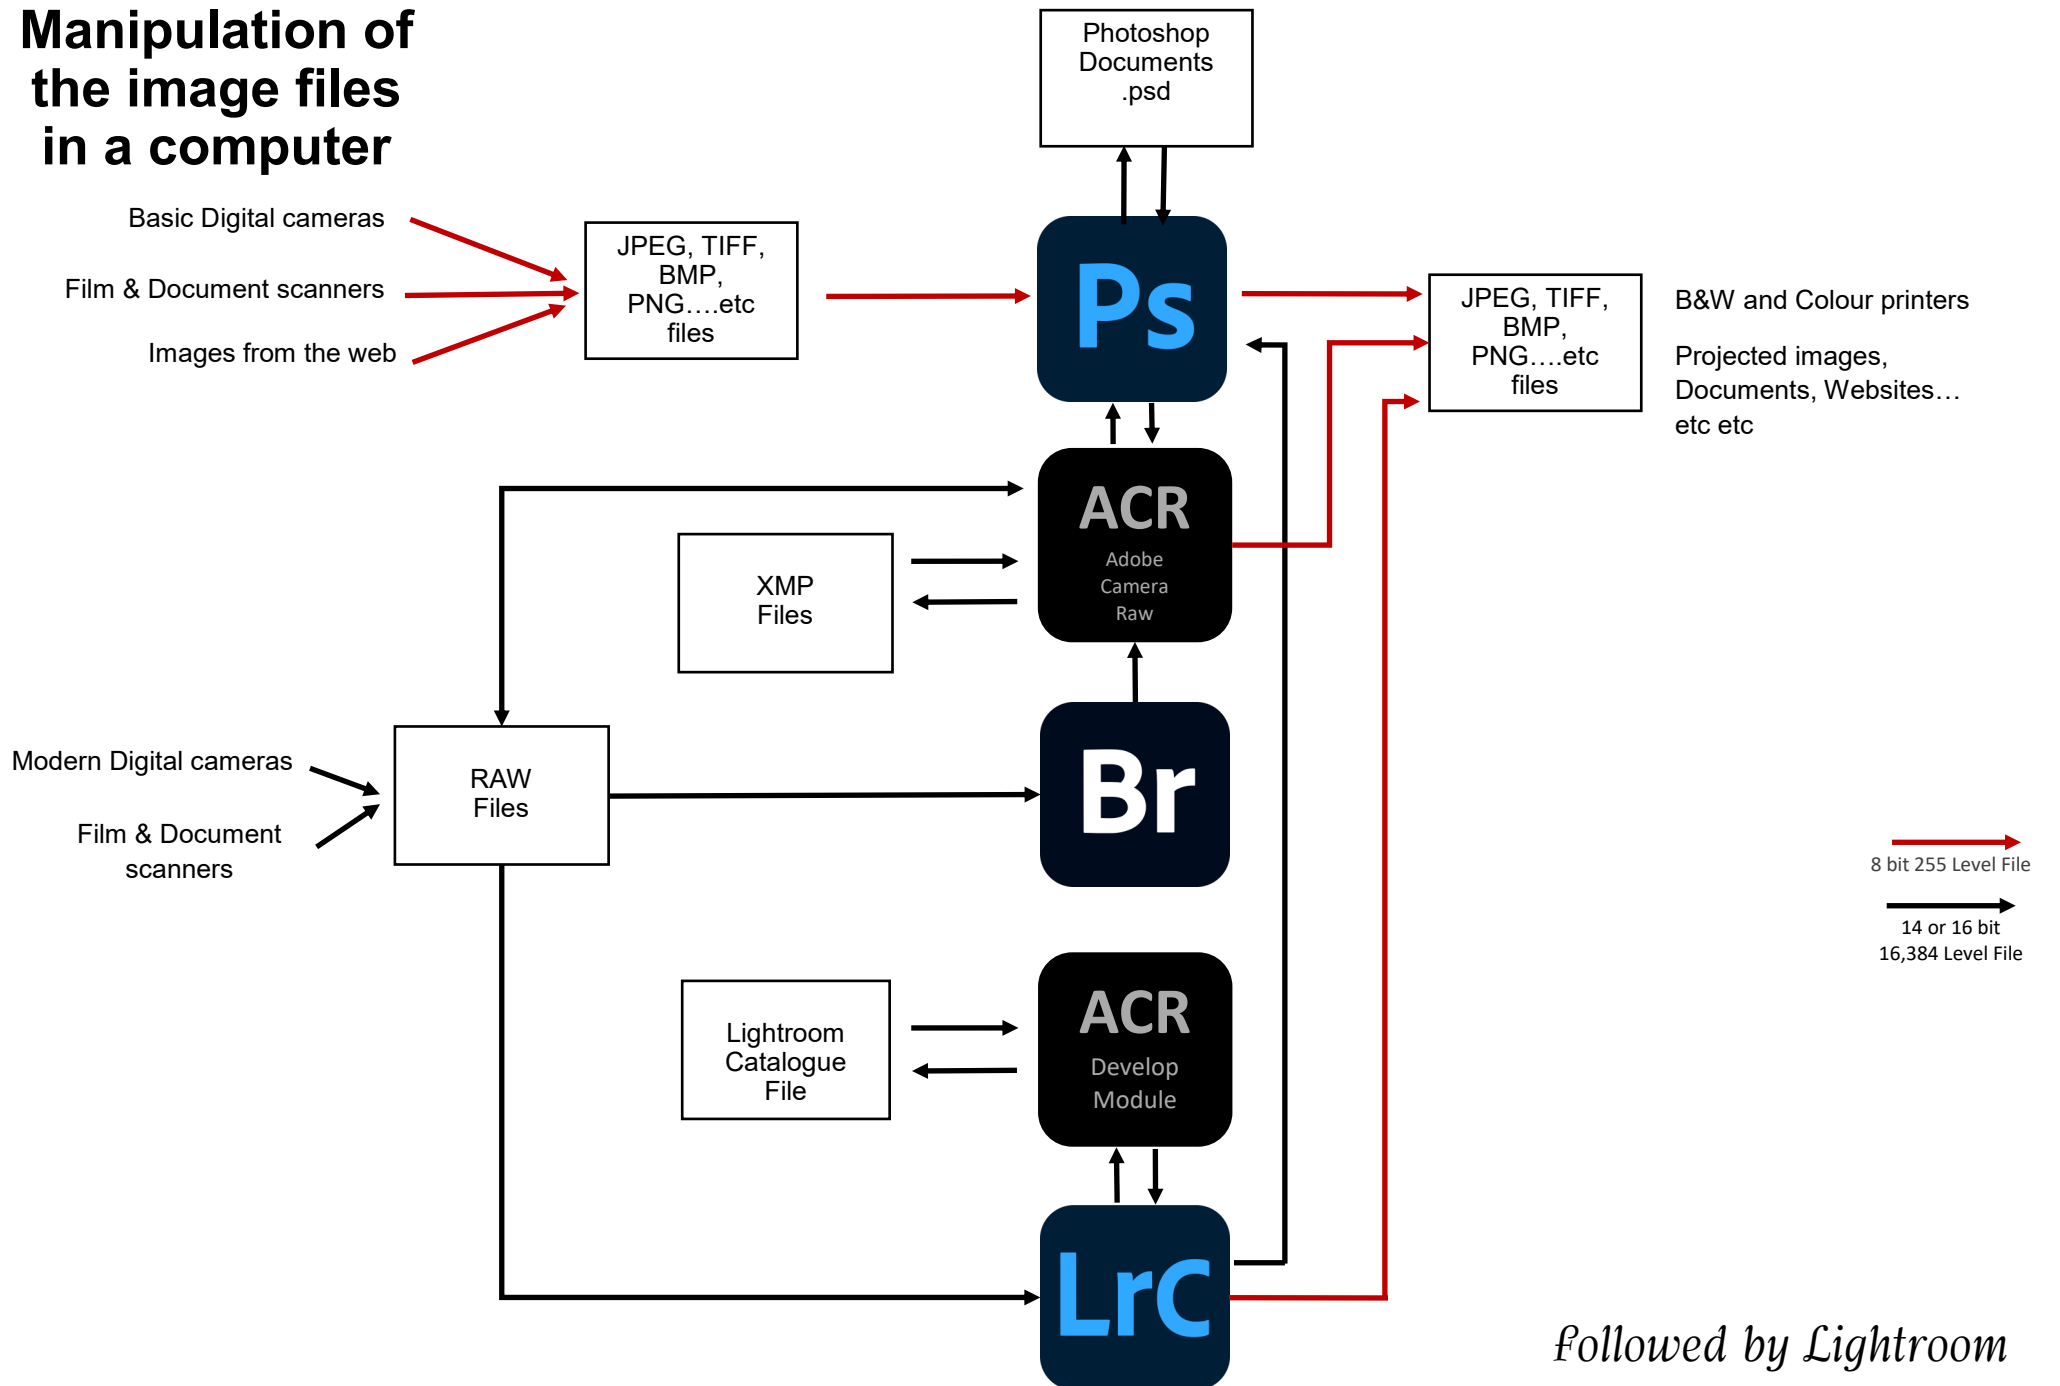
Manipulation of the image files in a computer

Photoshop Documents .psd

Basic Digital cameras

Film & Document scanners

Images from the web

JPEG, TIFF, BMP, PNG….etc files

Ps

JPEG, TIFF, BMP, PNG….etc files

B&W and Colour printers

Projected images, Documents, Websites… etc etc

ACR
Adobe Camera Raw

XMP Files

Modern Digital cameras

Film & Document scanners

RAW Files

Br

8 bit 255 Level File

14 or 16 bit
16,384 Level File

Lightroom Catalogue File

ACR
Develop Module

Lrc

Followed by Lightroom